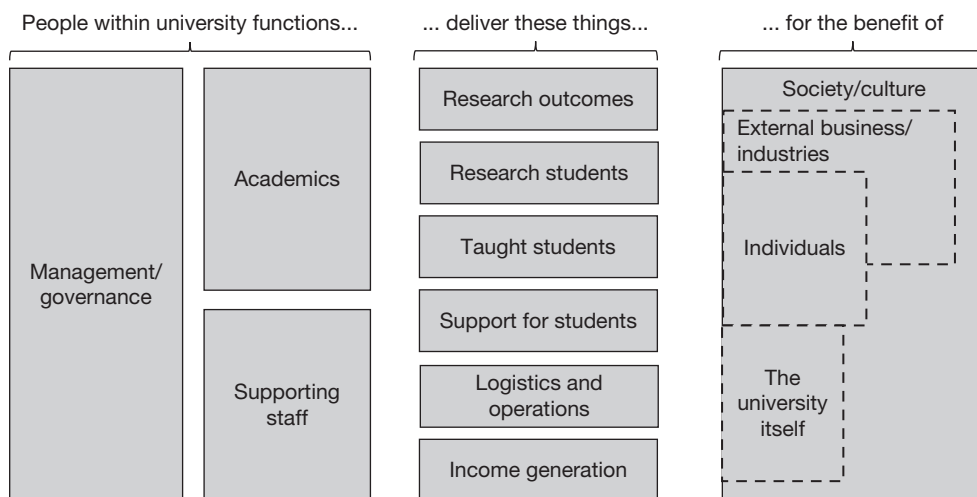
People within university functions...

Management/ governance

Academics

Supporting staff

... deliver these things...

Research outcomes

Research students

Taught students

Support for students

Logistics and operations

Income generation

... for the benefit of

Society/culture

External business/ industries

Individuals

The university itself